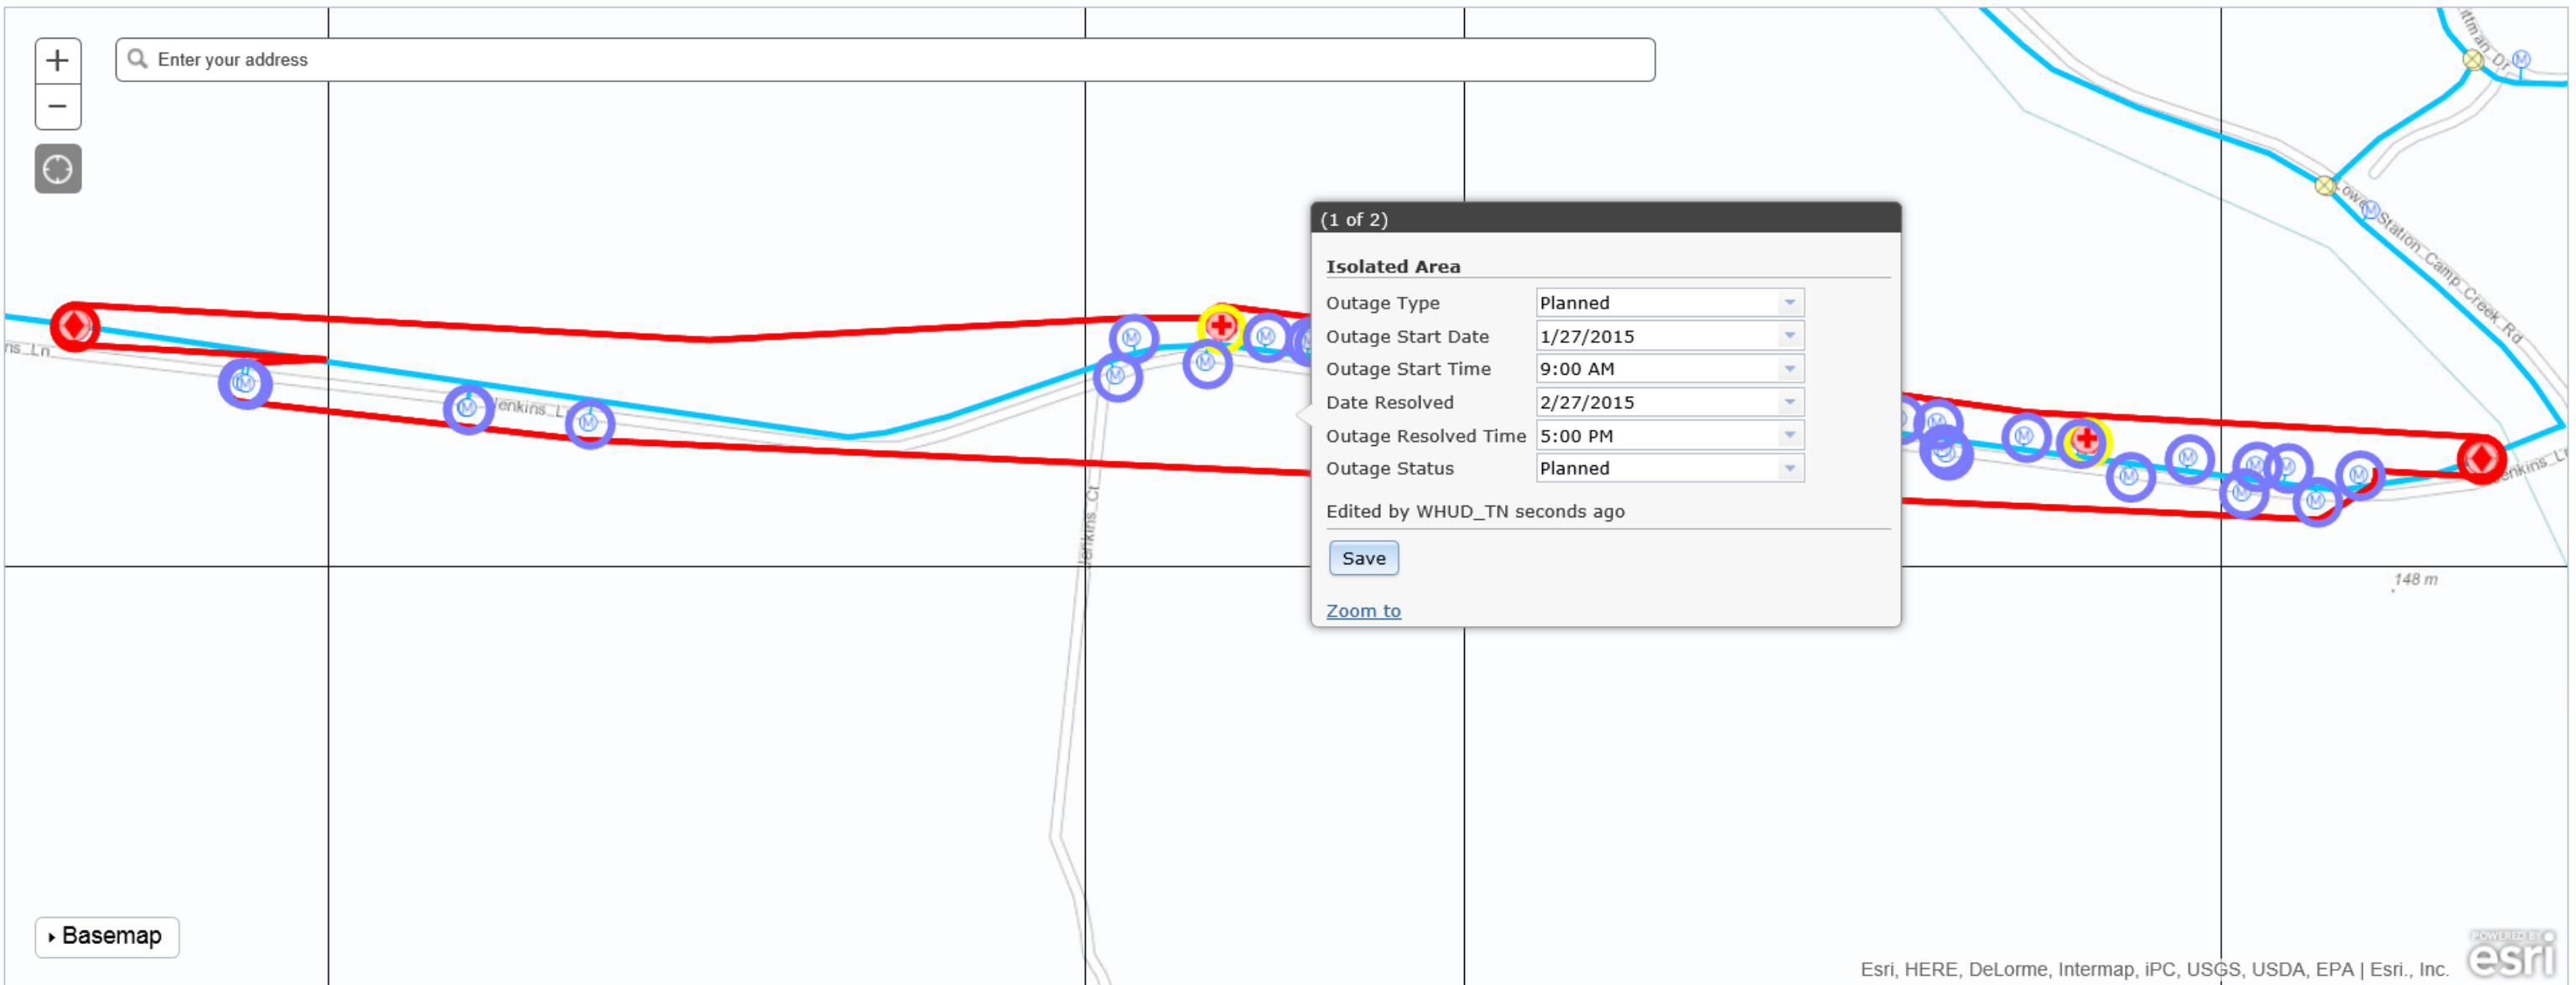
+
−
Enter your address

(1 of 2)
Isolated Area

| Outage Type | Planned |
|---|---|
| Outage Start Date | 1/27/2015 |
| Outage Start Time | 9:00 AM |
| Date Resolved | 2/27/2015 |
| Outage Resolved Time | 5:00 PM |
| Outage Status | Planned |

Edited by WHUD_TN seconds ago

Save

Zoom to

Jenkins_Ln
Jenkins_Ct
Lower_Station_Camp_Creek_Rd
Jenkins_Ln
148 m

Basemap

Esri, HERE, DeLorme, Intermap, iPC, USGS, USDA, EPA | Esri., Inc.
POWERED BY esri